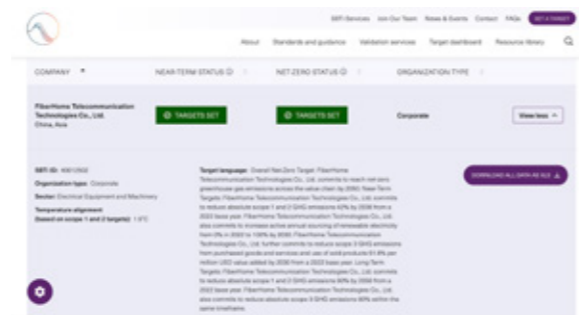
SBTi Services Join Our Team News & Events Contact FAQs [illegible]

About Standards and guidance Validation services Target dashboard Resource library

COMPANY NEAR TERM STATUS NET-ZERO STATUS ORGANIZATION TYPE

FiberHome Telecommunication Technologies Co., Ltd.
China, Asia

TARGETS SET

TARGETS SET

Corporate

View less

SBTi ID: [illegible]
Organization type: Corporate
Sector: Electrical Equipment and Machinery
Temperature alignment (based on scope 1 and 2 targets): 1.5°C

Target language: Overall Net-Zero Target: FiberHome Telecommunication Technologies Co., Ltd. commits to reach net-zero greenhouse gas emissions across the value chain by 2050. Near-Term Targets: FiberHome Telecommunication Technologies Co., Ltd. commits to reduce absolute scope 1 and 2 GHG emissions 42% by 2030 from a 2022 base year. FiberHome Telecommunication Technologies Co., Ltd. also commits to increase active annual sourcing of renewable electricity from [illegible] in 2022 to 100% by 2030. FiberHome Telecommunication Technologies Co., Ltd. further commits to reduce scope 3 GHG emissions from purchased goods and services and use of sold products 51.6% per million USD value added by 2030 from a 2022 base year. Long-Term Targets: FiberHome Telecommunication Technologies Co., Ltd. commits to reduce absolute scope 1 and 2 GHG emissions 90% by 2050 from a 2022 base year. FiberHome Telecommunication Technologies Co., Ltd. also commits to reduce absolute scope 3 GHG emissions 90% within the same timeframe.

DOWNLOAD ALL DATA AS XLS